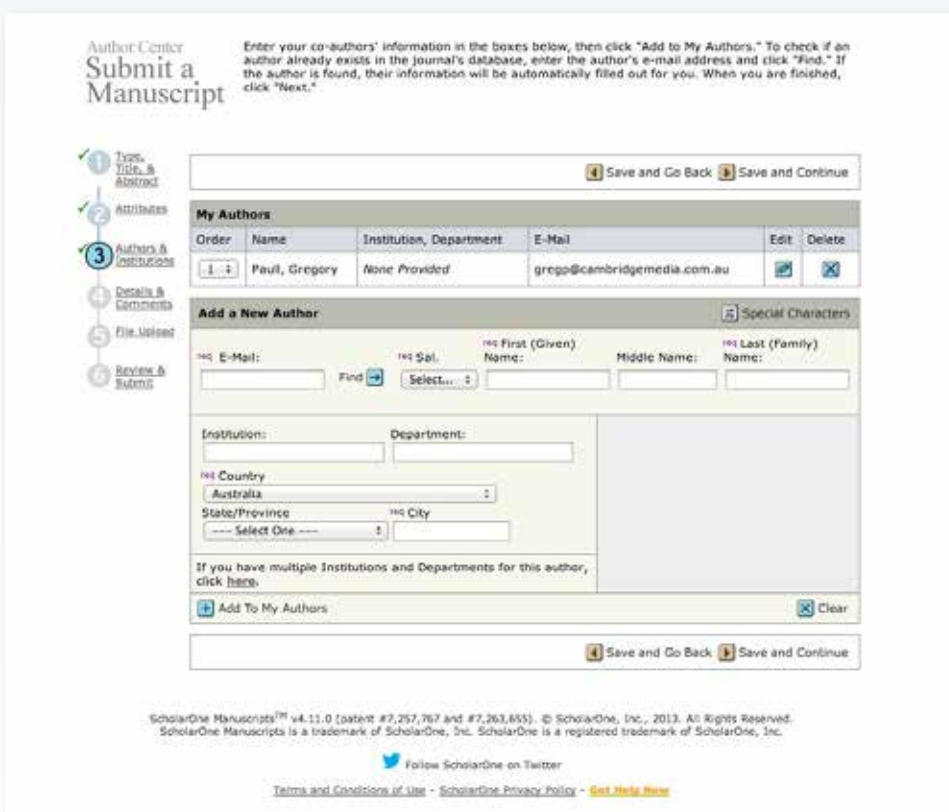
Author Center
Submit a Manuscript

Enter your co-authors' information in the boxes below, then click "Add to My Authors." To check if an author already exists in the journal's database, enter the author's e-mail address and click "Find." If the author is found, their information will be automatically filled out for you. When you are finished, click "Next."

1 Type, Title, & Abstract
2 Attributes
3 Authors & Institutions
4 Details & Comments
5 File Upload
6 Review & Submit

Save and Go Back | Save and Continue

My Authors

| Order | Name | Institution, Department | E-Mail | Edit | Delete |
|---|---|---|---|---|---|
| 1 | Paull, Gregory | None Provided | gregp@cambridgemedia.com.au | | |

Add a New Author

Special Characters

req E-Mail: Find
req Sal. Select...
req First (Given) Name:
Middle Name:
req Last (Family) Name:

Institution:
Department:
req Country
Australia
State/Province
---- Select One ----
req City

If you have multiple Institutions and Departments for this author, click here.

Add To My Authors
Clear

Save and Go Back | Save and Continue

ScholarOne Manuscripts™ v4.11.0 (patent #7,257,767 and #7,263,655). © ScholarOne, Inc., 2013. All Rights Reserved. ScholarOne Manuscripts is a trademark of ScholarOne, Inc. ScholarOne is a registered trademark of ScholarOne, Inc.

Follow ScholarOne on Twitter

Terms and Conditions of Use - ScholarOne Privacy Policy - Get Help Now